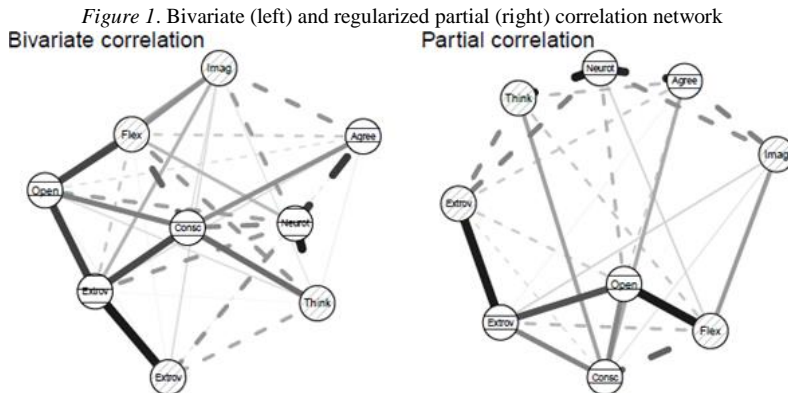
*Figure 1*. Bivariate (left) and regularized partial (right) correlation network

Bivariate correlation

Imag
Flex
Agree
Open
Consc
Neurot
Extrov
Think
Extrov

Partial correlation

Neurot
Agree
Think
Imag
Extrov
Open
Extrov
Flex
Consc